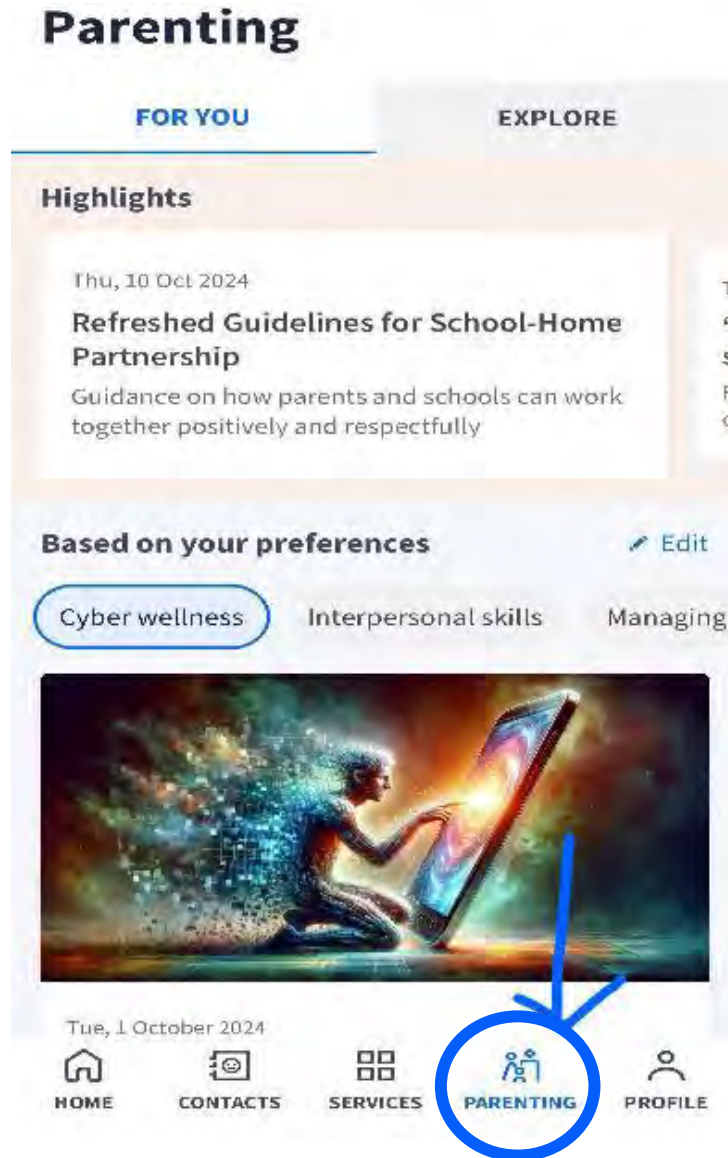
Parenting

FOR YOU

EXPLORE

Highlights

Thu, 10 Oct 2024

Refreshed Guidelines for School-Home Partnership

Guidance on how parents and schools can work together positively and respectfully

Based on your preferences

Edit

Cyber wellness

Interpersonal skills

Managing

Tue, 1 October 2024

HOME

CONTACTS

SERVICES

PARENTING

PROFILE